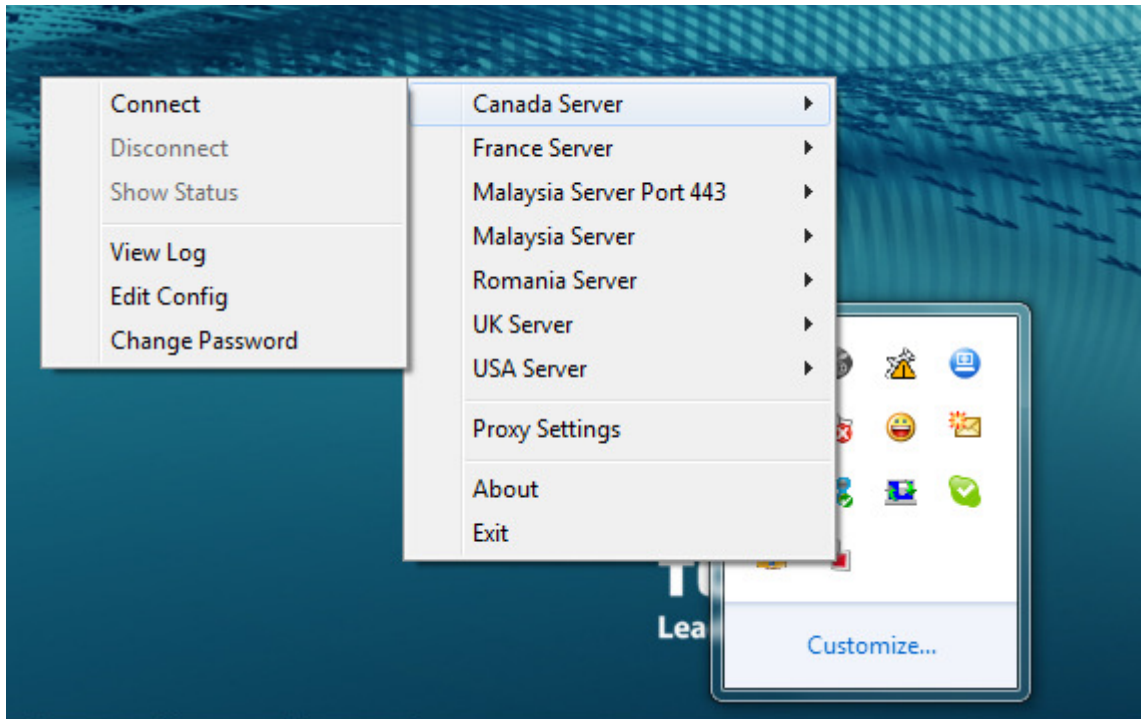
Connect
Disconnect
Show Status
View Log
Edit Config
Change Password

Canada Server
France Server
Malaysia Server Port 443
Malaysia Server
Romania Server
UK Server
USA Server
Proxy Settings
About
Exit

T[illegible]
Lea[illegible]

Customize...